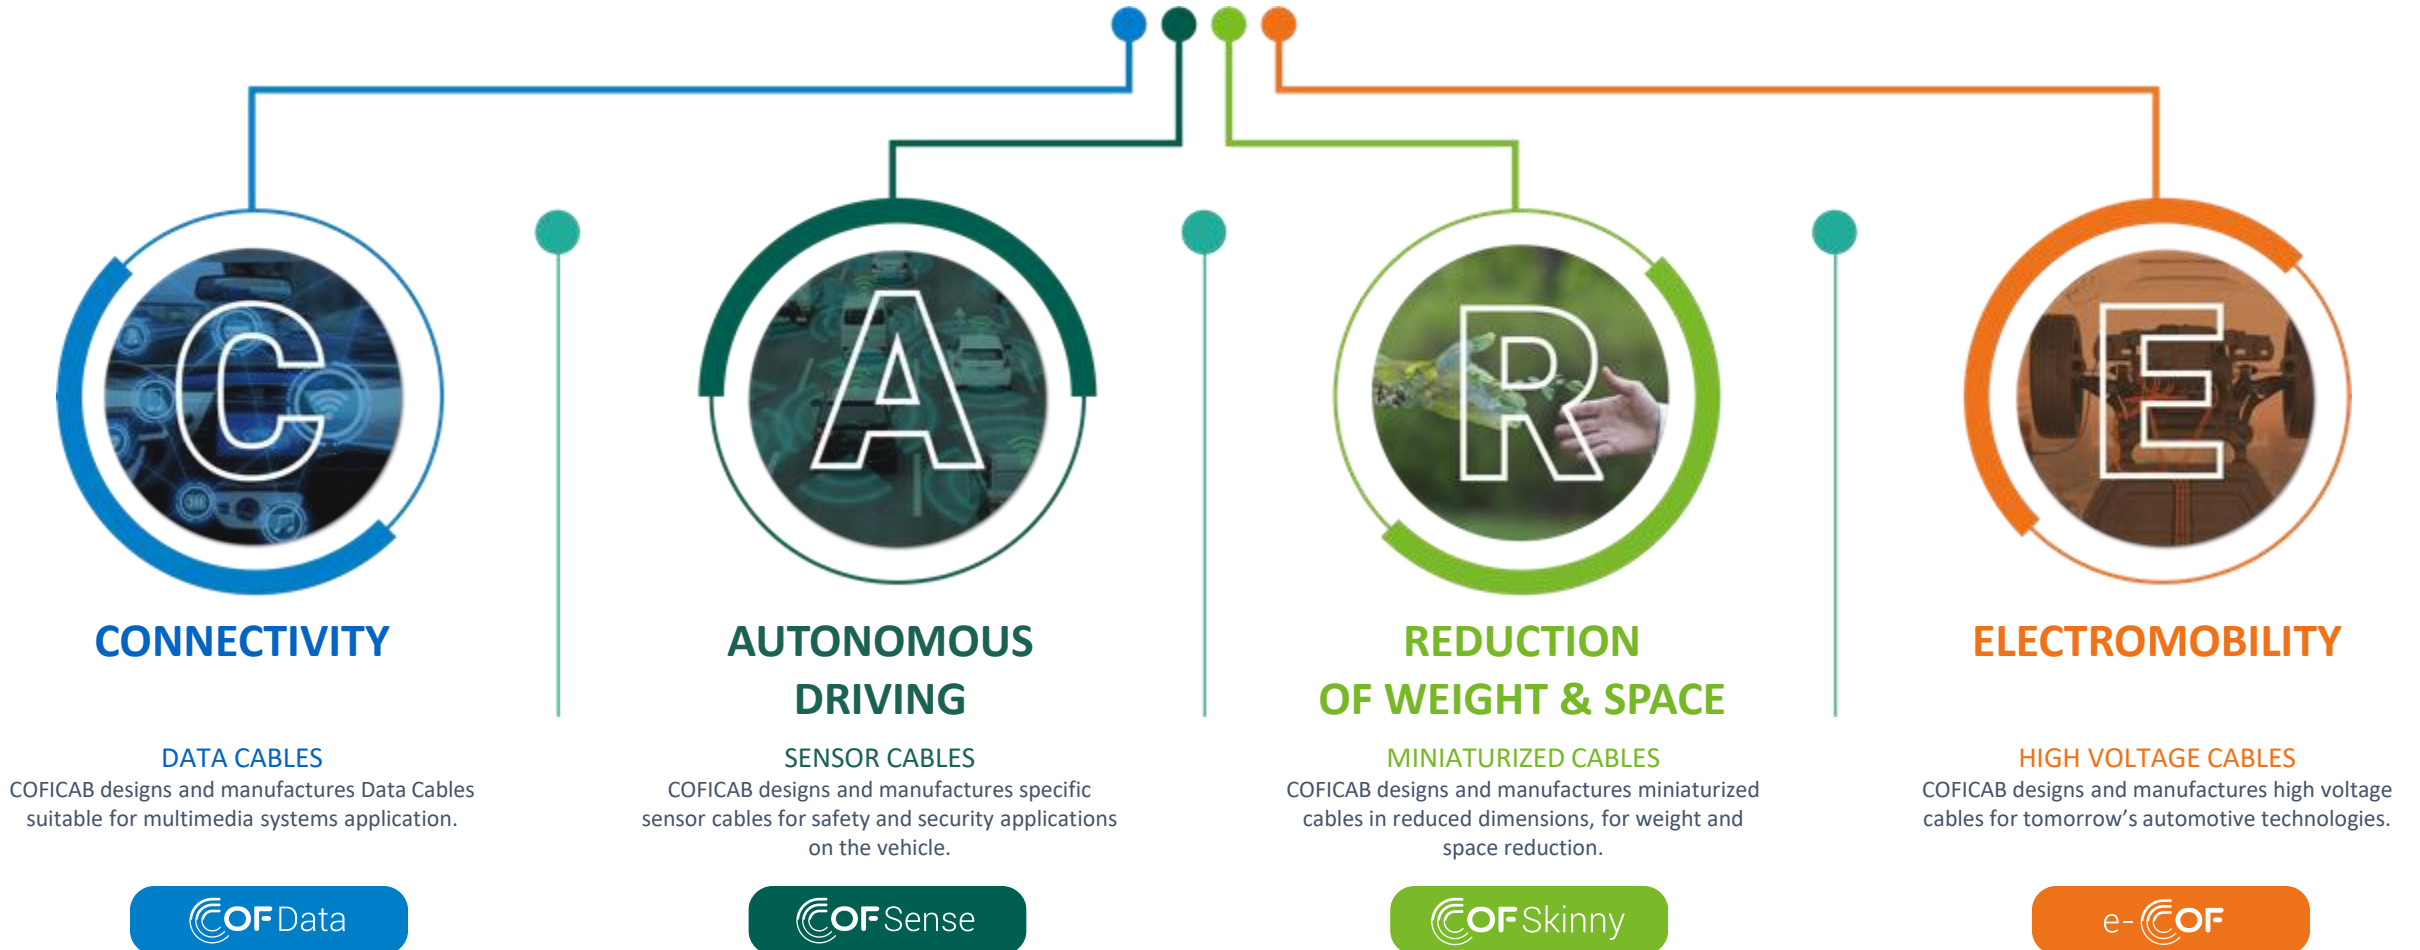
C

CONNECTIVITY

DATA CABLES
COFICAB designs and manufactures Data Cables suitable for multimedia systems application.

COF Data

A

AUTONOMOUS DRIVING

SENSOR CABLES
COFICAB designs and manufactures specific sensor cables for safety and security applications on the vehicle.

COF Sense

R

REDUCTION OF WEIGHT & SPACE

MINIATURIZED CABLES
COFICAB designs and manufactures miniaturized cables in reduced dimensions, for weight and space reduction.

COF Skinny

E

ELECTROMOBILITY

HIGH VOLTAGE CABLES
COFICAB designs and manufactures high voltage cables for tomorrow's automotive technologies.

e-COF